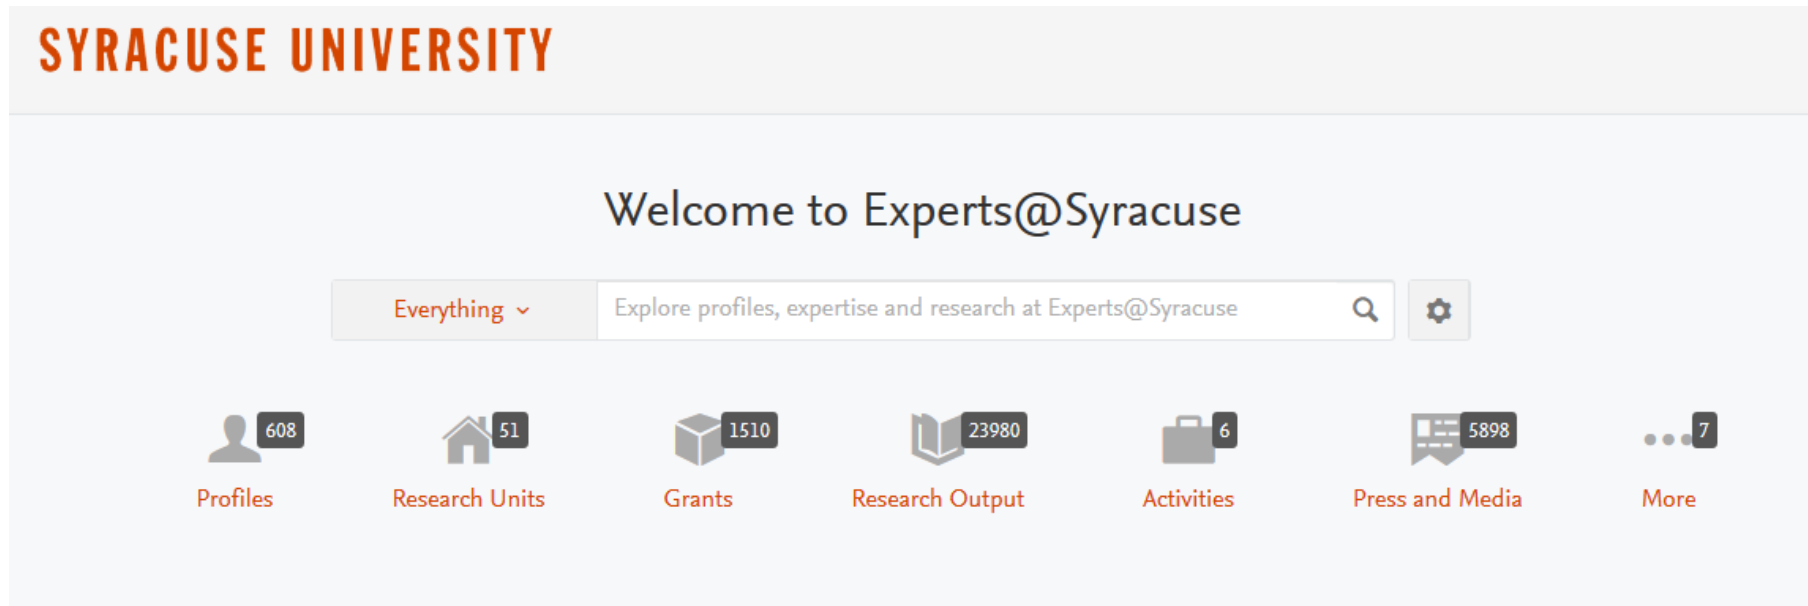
SYRACUSE UNIVERSITY

Welcome to Experts@Syracuse

Everything

Explore profiles, expertise and research at Experts@Syracuse

608
Profiles

51
Research Units

1510
Grants

23980
Research Output

6
Activities

5898
Press and Media

7
More